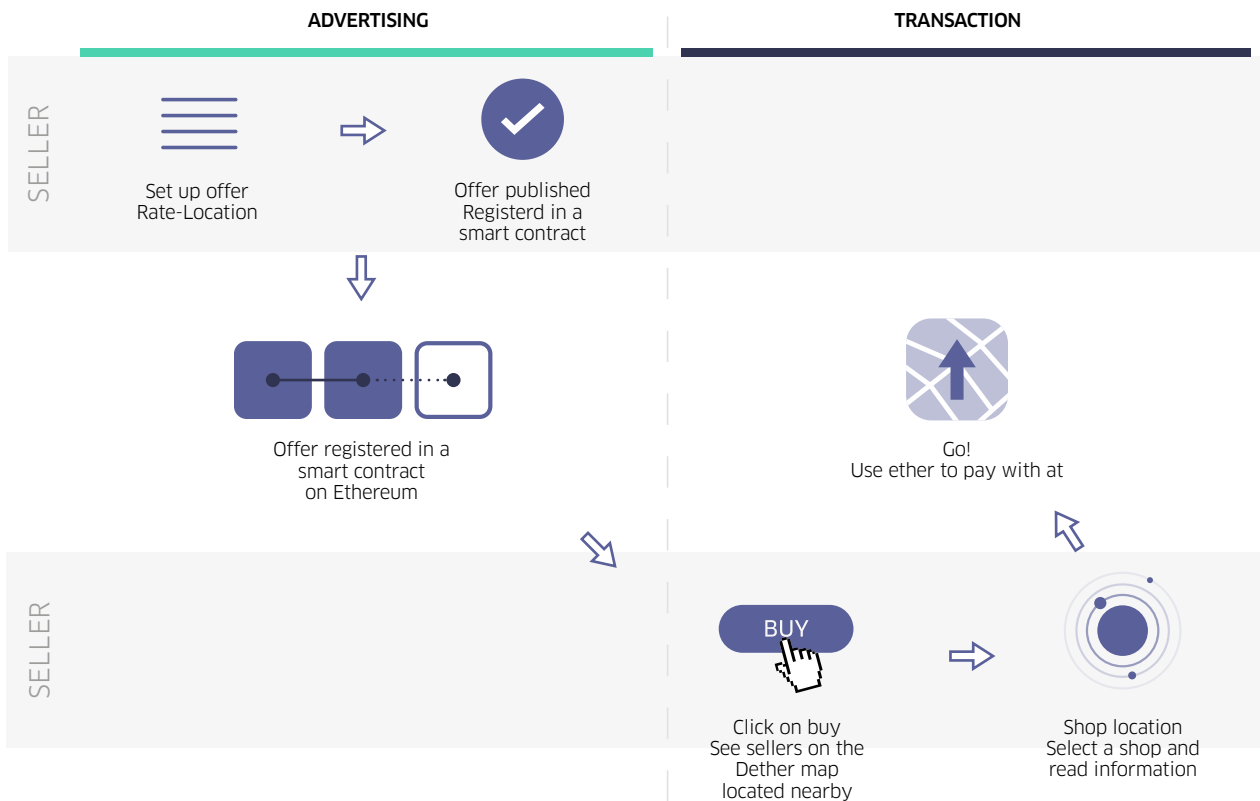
ADVERTISING

TRANSACTION

SELLER

Set up offer
Rate-Location

Offer published
Registerd in a
smart contract

Offer registered in a
smart contract
on Ethereum

Go!
Use ether to pay with at

SELLER

BUY

Click on buy
See sellers on the
Dether map
located nearby

Shop location
Select a shop and
read information